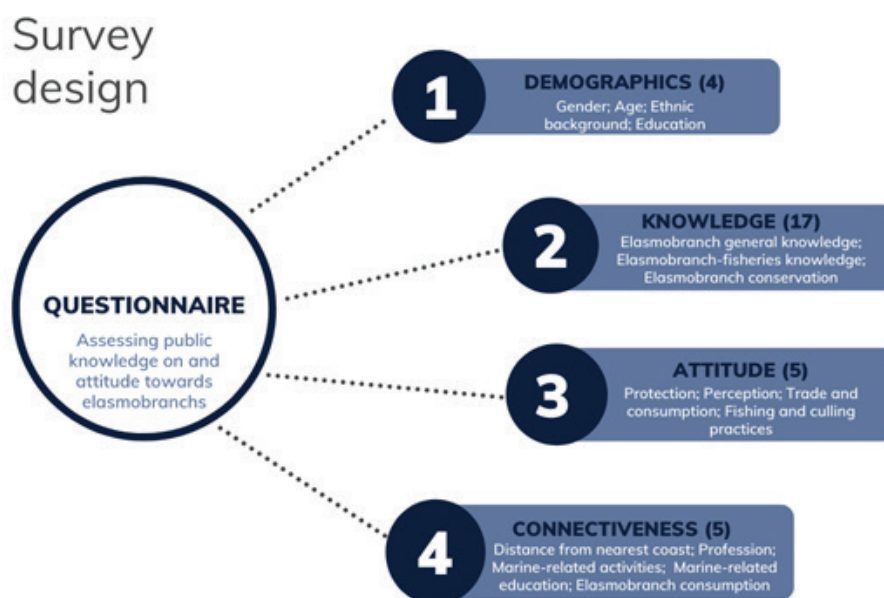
Survey design

QUESTIONNAIRE

Assessing public knowledge on and attitude towards elasmobranchs

1

DEMOGRAPHICS (4)

Gender; Age; Ethnic background; Education

2

KNOWLEDGE (17)

Elasmobranch general knowledge; Elasmobranch-fisheries knowledge; Elasmobranch conservation

3

ATTITUDE (5)

Protection; Perception; Trade and consumption; Fishing and culling practices

4

CONNECTIVENESS (5)

Distance from nearest coast; Profession; Marine-related activities; Marine-related education; Elasmobranch consumption